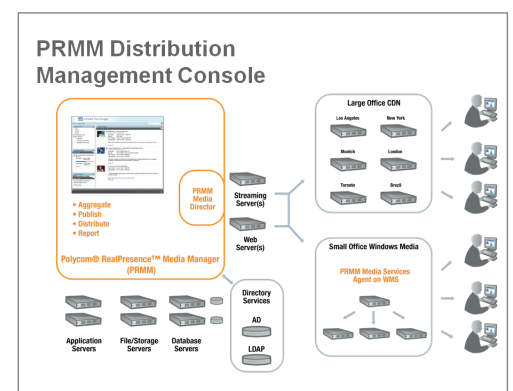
PRMM Distribution Management Console

• Aggregate
• Publish
• Distribute
• Report

Polycom® RealPresence™ Media Manager (PRMM)

PRMM Media Director

Streaming Server(s)

Web Server(s)

Large Office CDN

Los Angeles
New York
Munich
London
Toronto
Brazil

Small Office Windows Media

PRMM Media Services Agent on WMS

Directory Services

AD

LDAP

Application Servers

File/Storage Servers

Database Servers